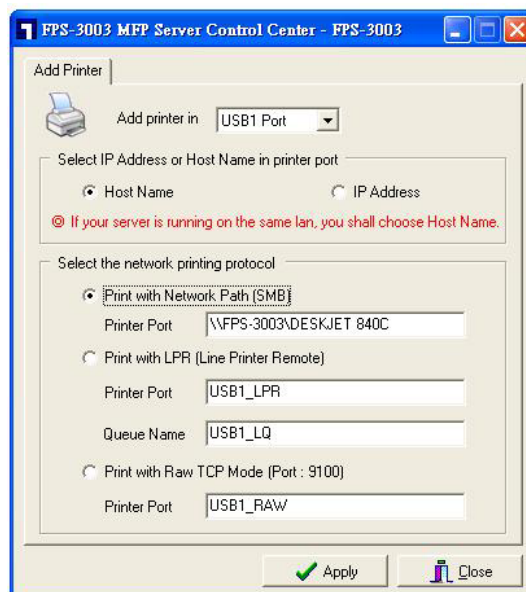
FPS-3003 MFP Server Control Center - FPS-3003

Add Printer

Add printer in USB1 Port

Select IP Address or Host Name in printer port

Host Name

IP Address

If your server is running on the same lan, you shall choose Host Name.

Select the network printing protocol

Print with Network Path (SMB)

Printer Port \\FPS-3003\DESKJET 840C

Print with LPR (Line Printer Remote)

Printer Port USB1_LPR

Queue Name USB1_LQ

Print with Raw TCP Mode (Port : 9100)

Printer Port USB1_RAW

Apply

Close